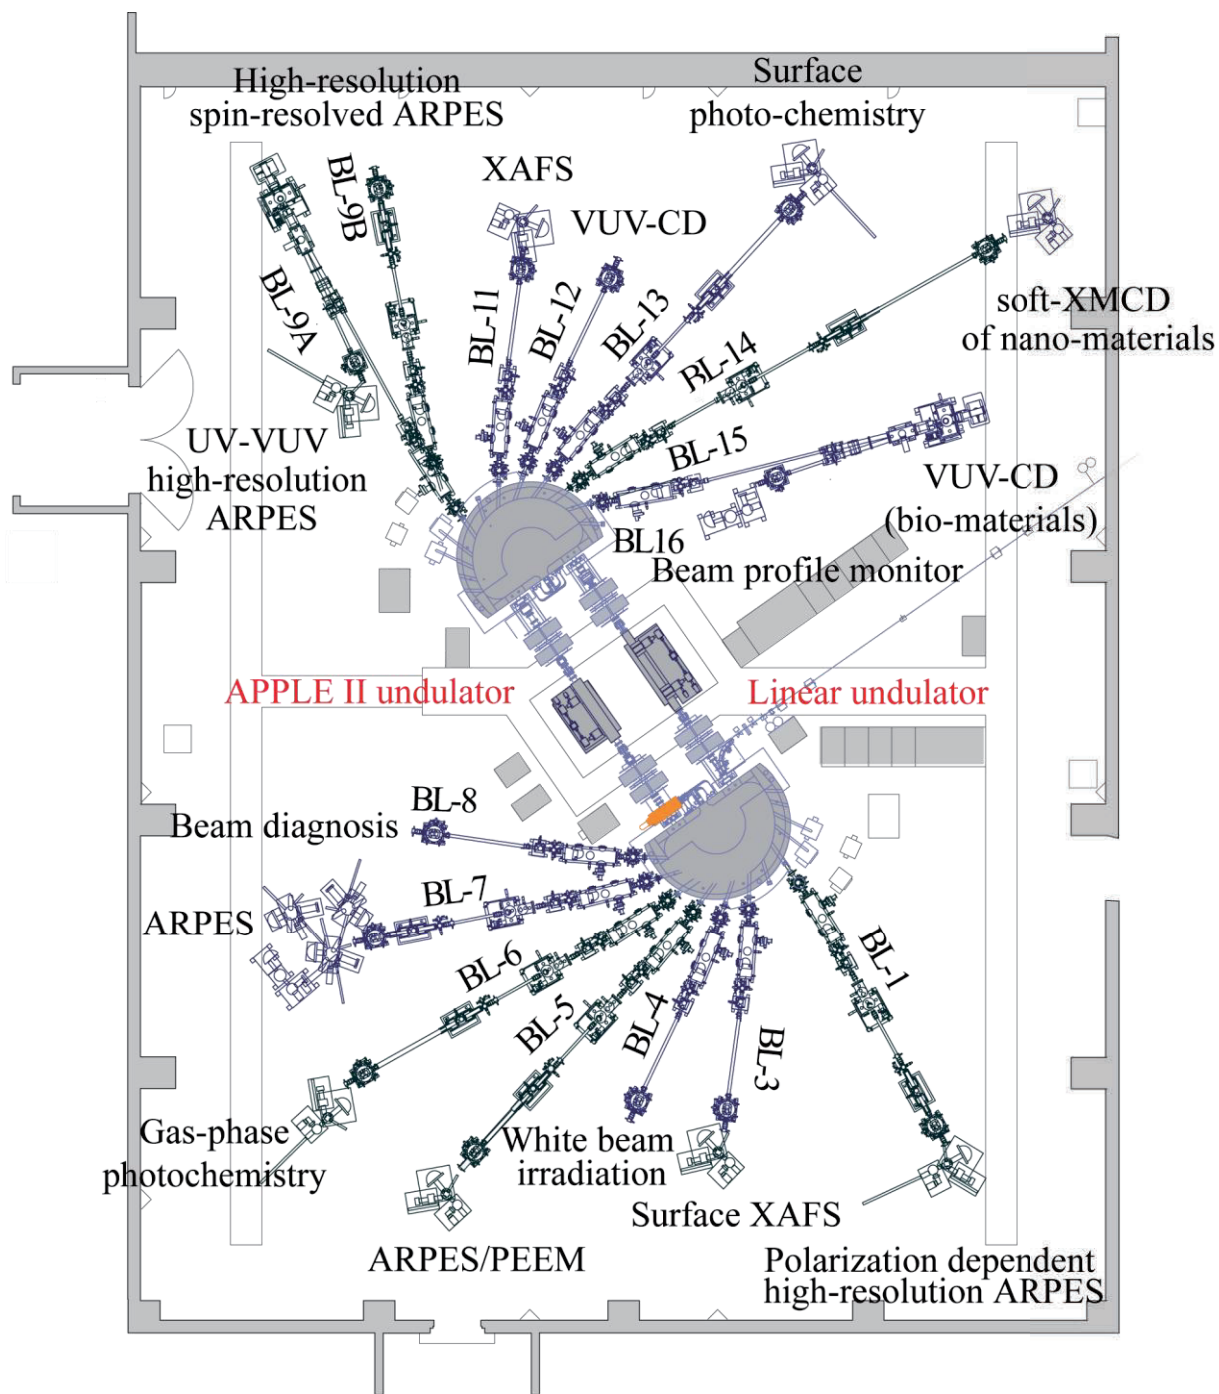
High-resolution spin-resolved ARPES

Surface photo-chemistry

XAFS

VUV-CD

BL-9B

BL-9A

BL-11

BL-12

BL-13

BL-14

soft-XMCD of nano-materials

BL-15

UV-VUV high-resolution ARPES

VUV-CD (bio-materials)

BL16

Beam profile monitor

APPLE II undulator

Linear undulator

BL-8

Beam diagnosis

BL-7

ARPES

BL-6

BL-5

BL-4

BL-3

BL-1

Gas-phase photochemistry

White beam irradiation

Surface XAFS

ARPES/PEEM

Polarization dependent high-resolution ARPES